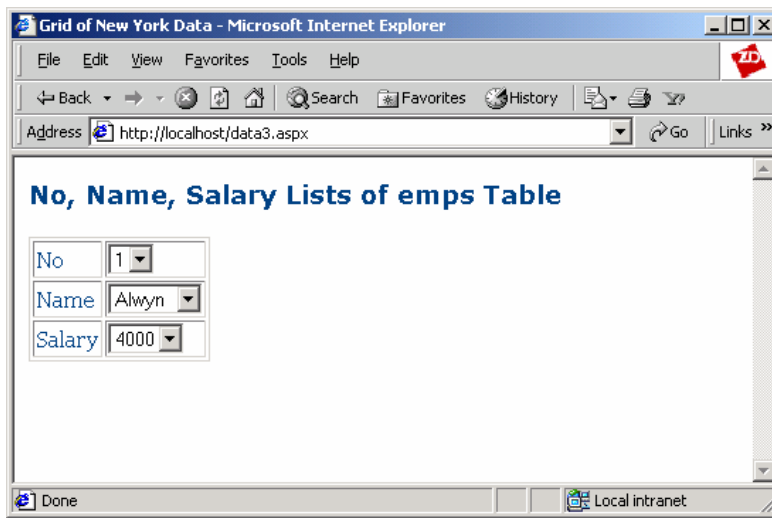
Grid of New York Data - Microsoft Internet Explorer

File Edit View Favorites Tools Help

Back Search Favorites History

Address http://localhost/data3.aspx Go Links »

No, Name, Salary Lists of emps Table

| No | 1 |
|---|---|
| Name | Alwyn |
| Salary | 4000 |

Done Local intranet